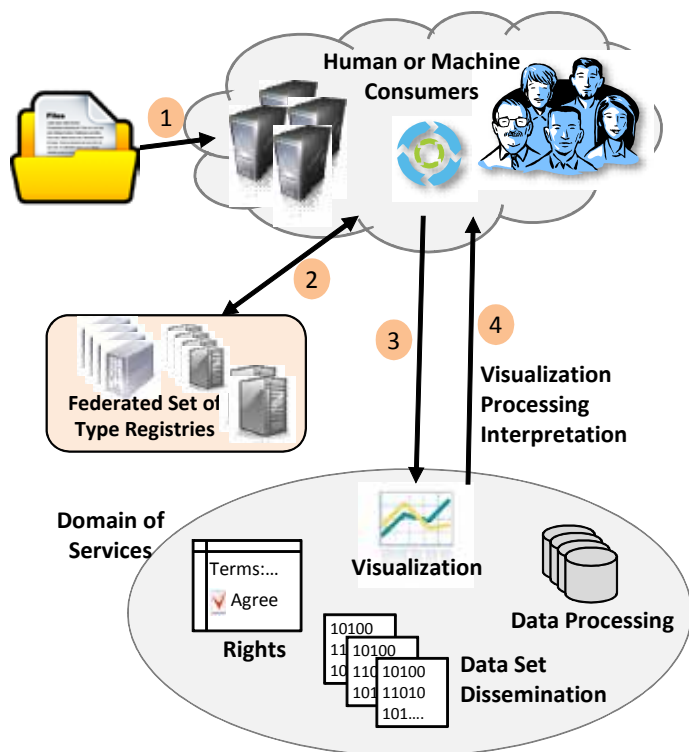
Files

1

Human or Machine Consumers

2

Federated Set of Type Registries

3

4

Visualization Processing Interpretation

Domain of Services

Terms:...

Agree

Rights

Visualization

Data Processing

10100
11
10
10100
110
101
10100
11010
101....

Data Set Dissemination